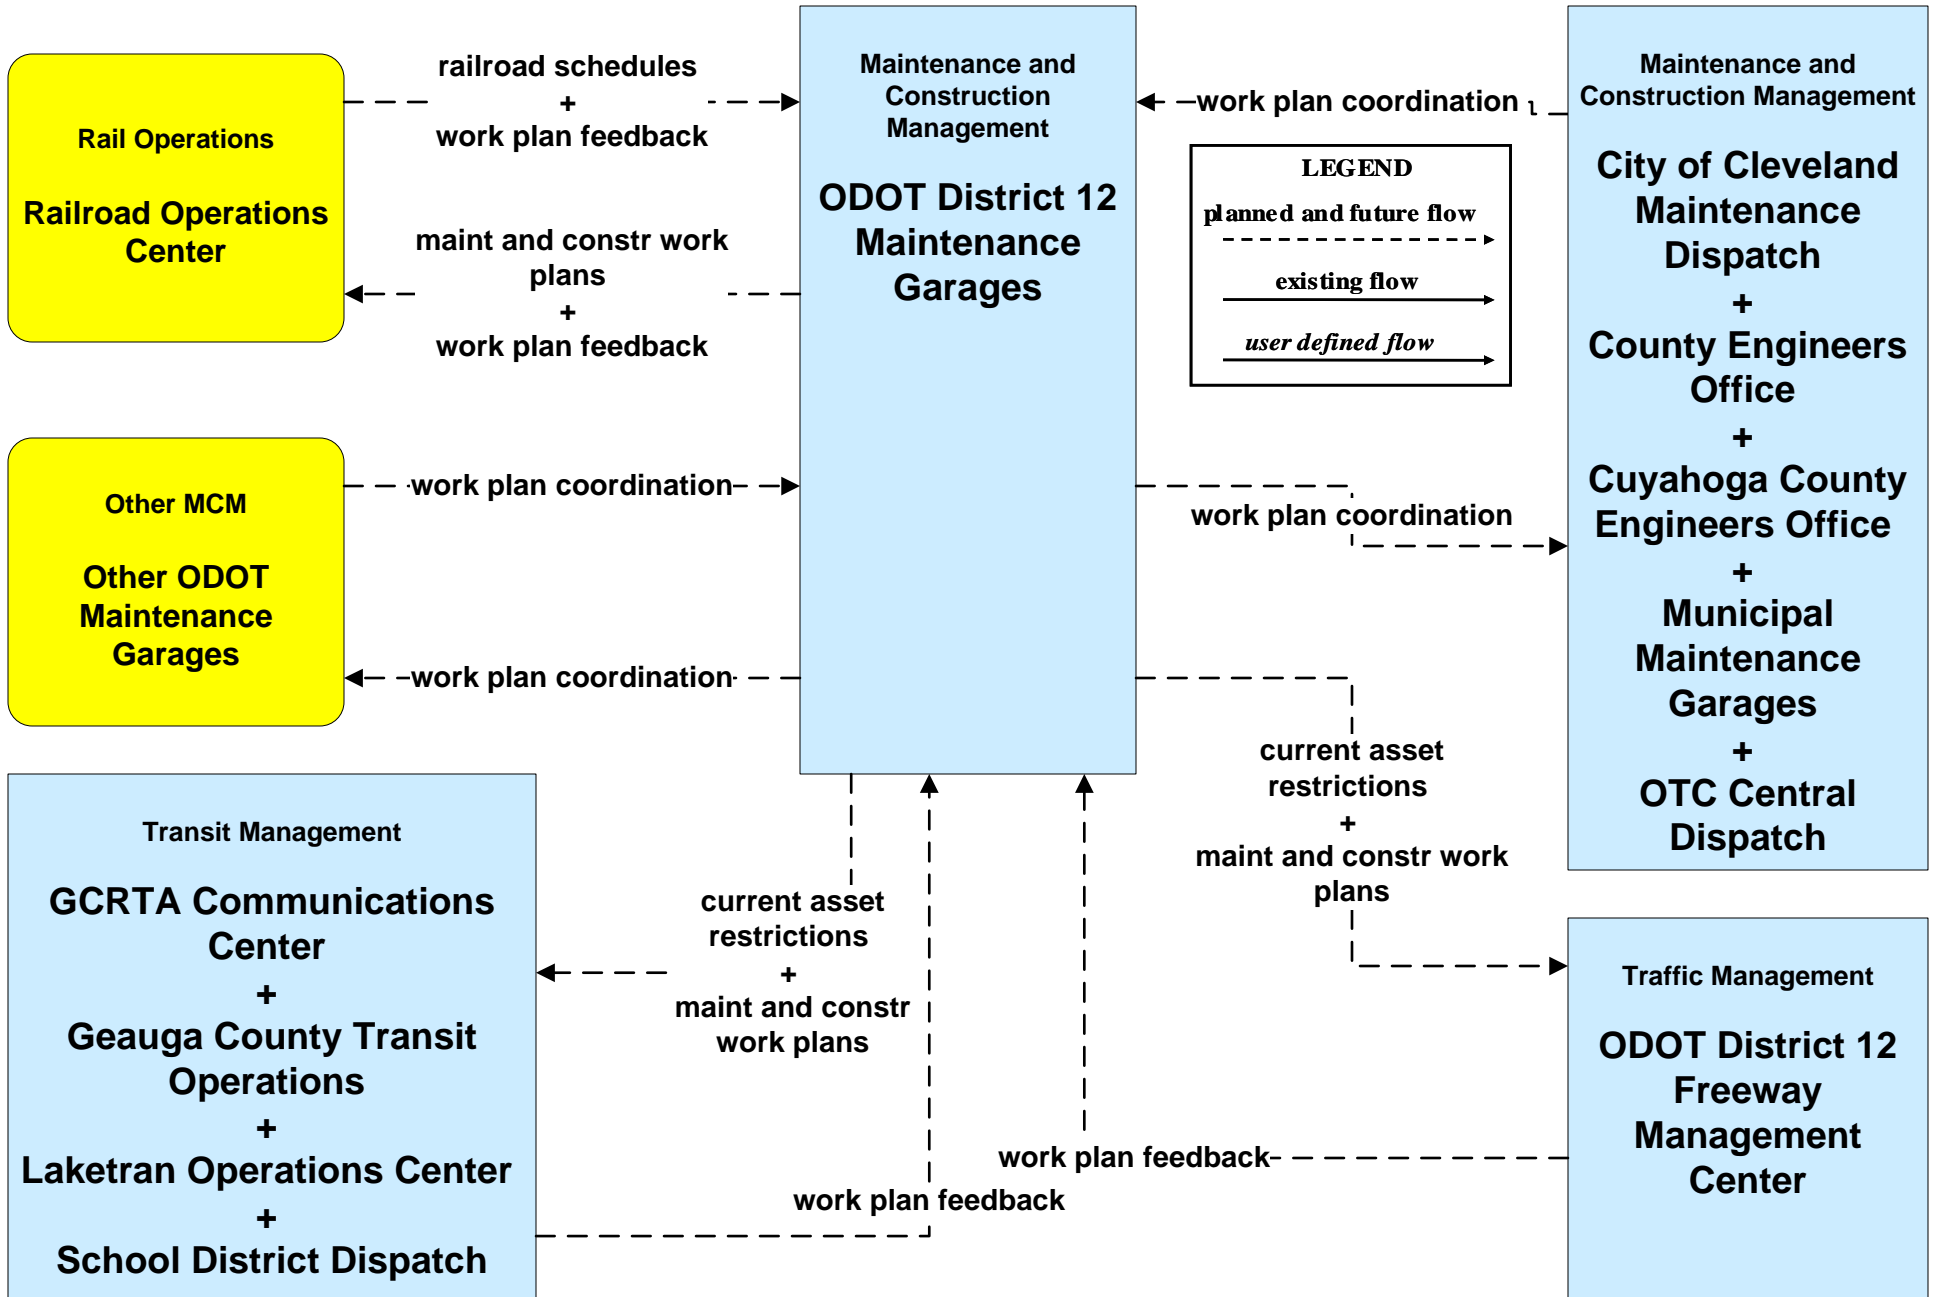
Rail Operations

Railroad Operations Center

railroad schedules
+
work plan feedback

maint and constr work plans
+
work plan feedback

Maintenance and Construction Management

ODOT District 12 Maintenance Garages

work plan coordination

Maintenance and Construction Management

City of Cleveland Maintenance Dispatch
+
County Engineers Office
+
Cuyahoga County Engineers Office
+
Municipal Maintenance Garages
+
OTC Central Dispatch

LEGEND
planned and future flow
existing flow
user defined flow

Other MCM

Other ODOT Maintenance Garages

work plan coordination

work plan coordination

work plan coordination

current asset restrictions
+
maint and constr work plans

Transit Management

GCRTA Communications Center
+
Geauga County Transit Operations
+
Laketran Operations Center
+
School District Dispatch

current asset restrictions
+
maint and constr work plans

work plan feedback

work plan feedback

Traffic Management

ODOT District 12 Freeway Management Center